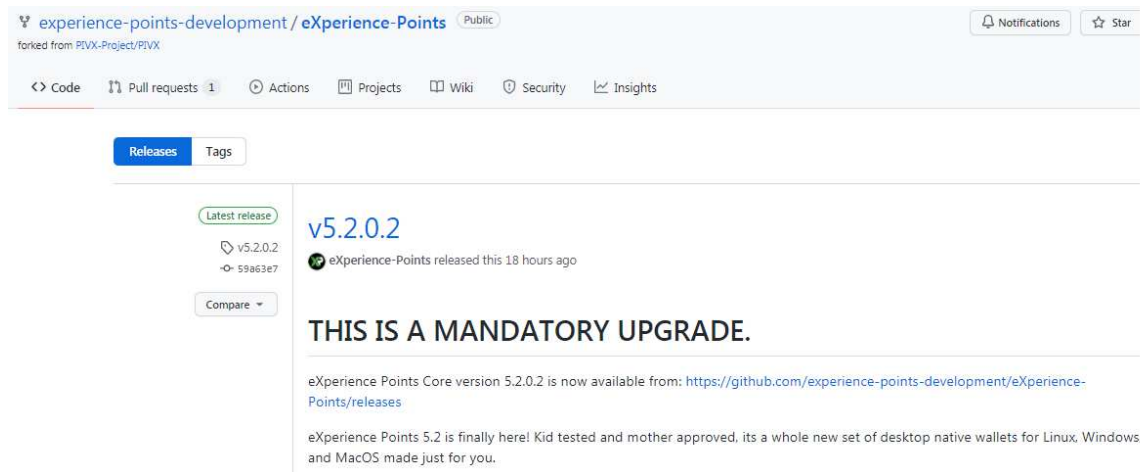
experience-points-development / eXperience-Points Public
forked from PIVX-Project/PIVX

Notifications Star

Code Pull requests 1 Actions Projects Wiki Security Insights

Releases Tags

Latest release
v5.2.0.2
59a63e7
Compare

v5.2.0.2
eXperience-Points released this 18 hours ago

THIS IS A MANDATORY UPGRADE.

eXperience Points Core version 5.2.0.2 is now available from: https://github.com/experience-points-development/eXperience-Points/releases

eXperience Points 5.2 is finally here! Kid tested and mother approved, its a whole new set of desktop native wallets for Linux, Windows and MacOS made just for you.